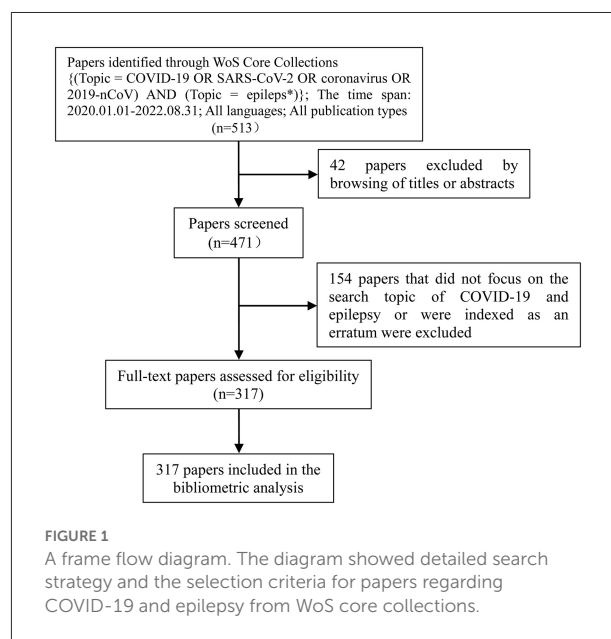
Papers identified through WoS Core Collections {(Topic = COVID-19 OR SARS-CoV-2 OR coronavirus OR 2019-nCoV) AND (Topic = epileps*)}; The time span: 2020.01.01-2022.08.31; All languages; All publication types (n=513）

42 papers excluded by browsing of titles or abstracts

Papers screened (n=471）

154 papers that did not focus on the search topic of COVID-19 and epilepsy or were indexed as an erratum were excluded

Full-text papers assessed for eligibility (n=317)

317 papers included in the bibliometric analysis

FIGURE 1
A frame flow diagram. The diagram showed detailed search strategy and the selection criteria for papers regarding COVID-19 and epilepsy from WoS core collections.